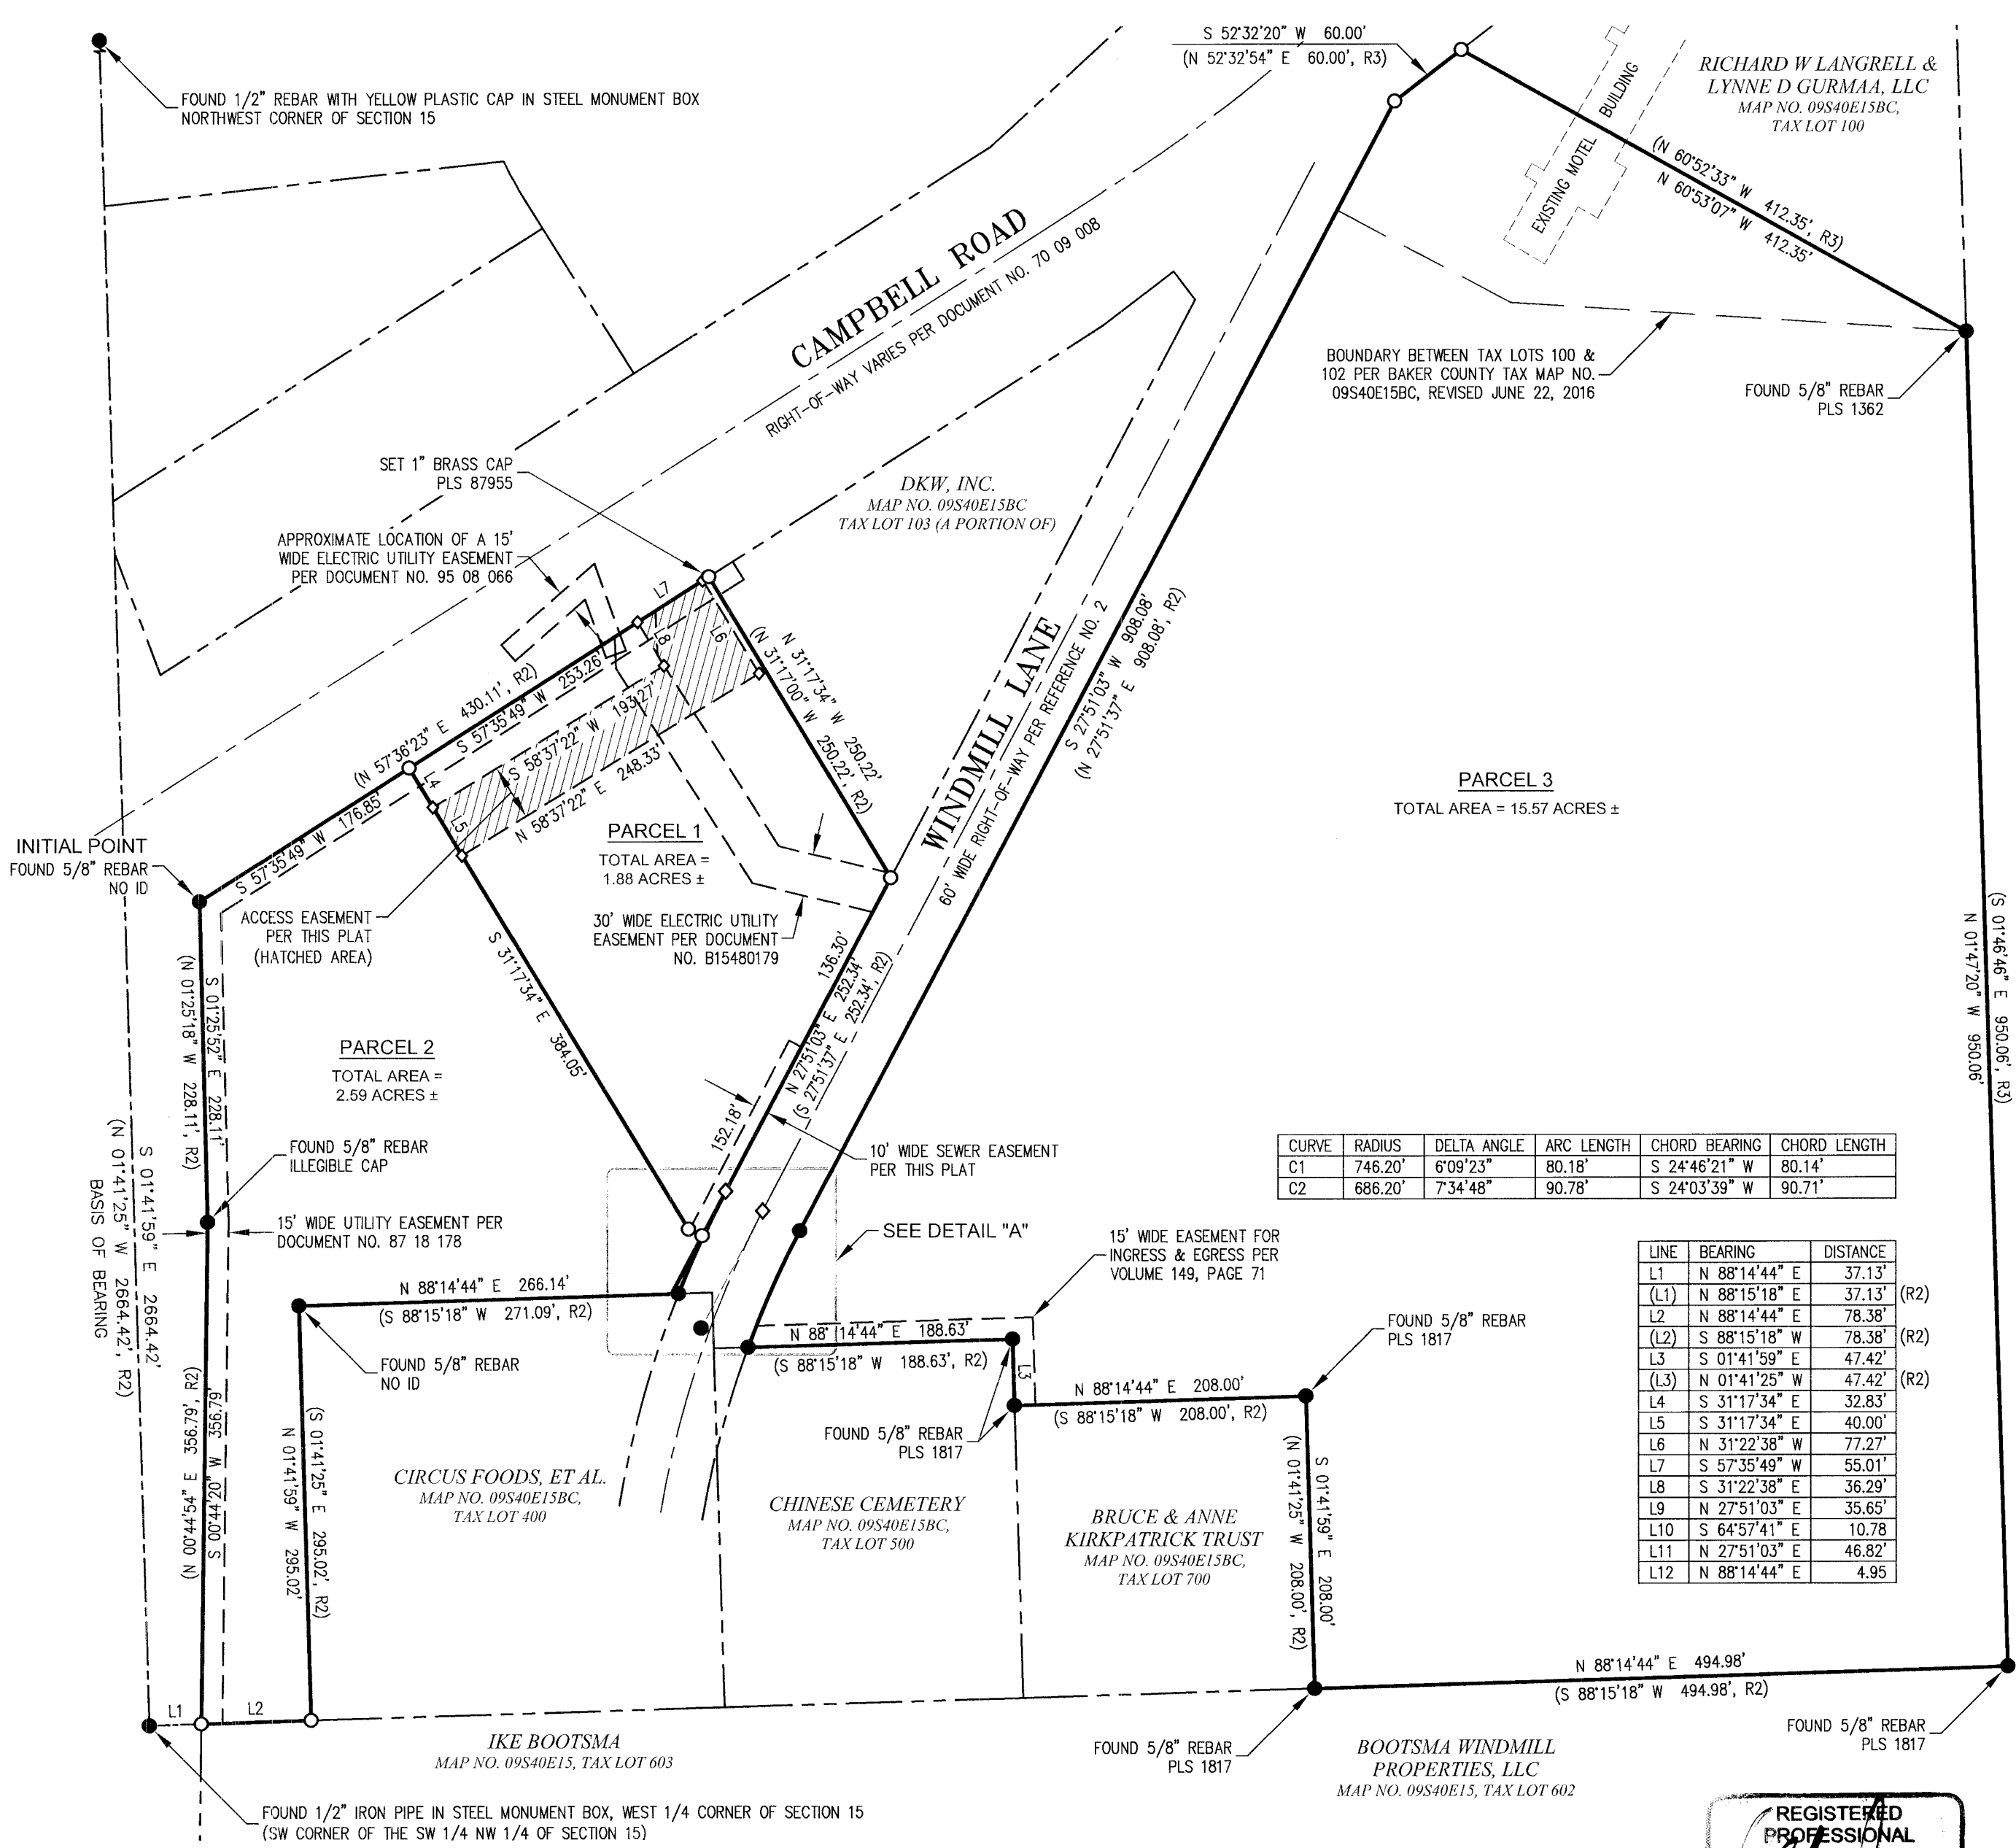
FOUND 1/2" REBAR WITH YELLOW PLASTIC CAP IN STEEL MONUMENT BOX NORTHWEST CORNER OF SECTION 15

S 52°32'20" W 60.00'
(N 52°32'54" E 60.00', R3)

RICHARD W LANGRELL & LYNNE D GURMAA, LLC
MAP NO. 09S40E15BC, TAX LOT 100

EXISTING MOTEL BUILDING

(N 60°52'33" W 412.35', R3)
N 60°53'07" W 412.35'

CAMPBELL ROAD
RIGHT-OF-WAY VARIES PER DOCUMENT NO. 70 09 008

BOUNDARY BETWEEN TAX LOTS 100 & 102 PER BAKER COUNTY TAX MAP NO. 09S40E15BC, REVISED JUNE 22, 2016

FOUND 5/8" REBAR PLS 1362

SET 1" BRASS CAP PLS 87955

DKW, INC.
MAP NO. 09S40E15BC
TAX LOT 103 (A PORTION OF)

APPROXIMATE LOCATION OF A 15' WIDE ELECTRIC UTILITY EASEMENT PER DOCUMENT NO. 95 08 066

L7
L8
L6
N 31°17'34" W 250.22'
(N 31°17'00" W 250.22', R2)

WINDMILL LANE
60' WIDE RIGHT-OF-WAY PER REFERENCE NO. 2
S 27°51'03" W 908.08'
(N 27°51'37" E 908.08', R2)

(N 57°36'23" E 430.11', R2)
S 57°35'49" W 253.26'
S 58°37'22" W 193.27'
S 58°37'22" E 248.33'
L4
L5

PARCEL 3
TOTAL AREA = 15.57 ACRES ±

PARCEL 1
TOTAL AREA = 1.88 ACRES ±

INITIAL POINT
FOUND 5/8" REBAR NO ID

S 57°35'49" W 176.85'

ACCESS EASEMENT PER THIS PLAT (HATCHED AREA)

30' WIDE ELECTRIC UTILITY EASEMENT PER DOCUMENT NO. B15480179

S 31°17'34" E 384.05'

136.30'
N 27°51'03" E 252.34'
(S 27°51'37" E 252.34', R2)

(S 01°46'46" E 950.06', R3)
N 01°47'20" W 950.06'

(N 01°25'18" W 228.11', R2)
S 01°25'52" E 228.11'

PARCEL 2
TOTAL AREA = 2.59 ACRES ±

152.18'

10' WIDE SEWER EASEMENT PER THIS PLAT

| CURVE | RADIUS | DELTA ANGLE | ARC LENGTH | CHORD BEARING | CHORD LENGTH |
|---|---|---|---|---|---|
| C1 | 746.20' | 6°09'23" | 80.18' | S 24°46'21" W | 80.14' |
| C2 | 686.20' | 7°34'48" | 90.78' | S 24°03'39" W | 90.71' |

FOUND 5/8" REBAR ILLEGIBLE CAP

15' WIDE UTILITY EASEMENT PER DOCUMENT NO. 87 18 178

SEE DETAIL "A"

15' WIDE EASEMENT FOR INGRESS & EGRESS PER VOLUME 149, PAGE 71

S 01°41'59" E 2664.42'
(N 01°41'25" W 2664.42', R2)
BASIS OF BEARING

N 88°14'44" E 266.14'
(S 88°15'18" W 271.09', R2)

FOUND 5/8" REBAR NO ID

N 88°14'44" E 188.63'
(S 88°15'18" W 188.63', R2)

L3

FOUND 5/8" REBAR PLS 1817

N 88°14'44" E 208.00'
(S 88°15'18" W 208.00', R2)

| LINE | BEARING | DISTANCE | |
|---|---|---|---|
| L1 | N 88°14'44" E | 37.13' | |
| (L1) | N 88°15'18" E | 37.13' | (R2) |
| L2 | N 88°14'44" E | 78.38' | |
| (L2) | S 88°15'18" W | 78.38' | (R2) |
| L3 | S 01°41'59" E | 47.42' | |
| (L3) | N 01°41'25" W | 47.42' | (R2) |
| L4 | S 31°17'34" E | 32.83' | |
| L5 | S 31°17'34" E | 40.00' | |
| L6 | N 31°22'38" W | 77.27' | |
| L7 | S 57°35'49" W | 55.01' | |
| L8 | S 31°22'38" E | 36.29' | |
| L9 | N 27°51'03" E | 35.65' | |
| L10 | S 64°57'41" E | 10.78 | |
| L11 | N 27°51'03" E | 46.82' | |
| L12 | N 88°14'44" E | 4.95 | |

(N) 00°44'54" E 356.79', R2)
S 00°44'20" W 356.79'

(S 01°41'25" E 295.02', R2)
N 01°41'59" W 295.02'

CIRCUS FOODS, ET AL.
MAP NO. 09S40E15BC, TAX LOT 400

CHINESE CEMETERY
MAP NO. 09S40E15BC, TAX LOT 500

FOUND 5/8" REBAR PLS 1817

BRUCE & ANNE KIRKPATRICK TRUST
MAP NO. 09S40E15BC, TAX LOT 700

(N 01°41'25" W 208.00', R2)
S 01°41'59" E 208.00'

N 88°14'44" E 494.98'
(S 88°15'18" W 494.98', R2)

L1
L2

IKE BOOTSMA
MAP NO. 09S40E15, TAX LOT 603

FOUND 5/8" REBAR PLS 1817

BOOTSMA WINDMILL PROPERTIES, LLC
MAP NO. 09S40E15, TAX LOT 602

FOUND 5/8" REBAR PLS 1817

FOUND 1/2" IRON PIPE IN STEEL MONUMENT BOX, WEST 1/4 CORNER OF SECTION 15 (SW CORNER OF THE SW 1/4 NW 1/4 OF SECTION 15)

REGISTERED PROFESSIONAL